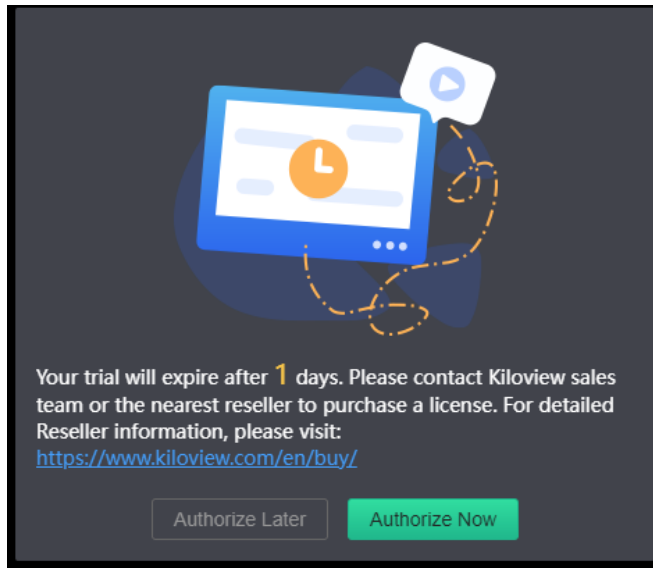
Your trial will expire after 1 days. Please contact Kiloview sales team or the nearest reseller to purchase a license. For detailed Reseller information, please visit: https://www.kiloview.com/en/buy/

Authorize Later

Authorize Now